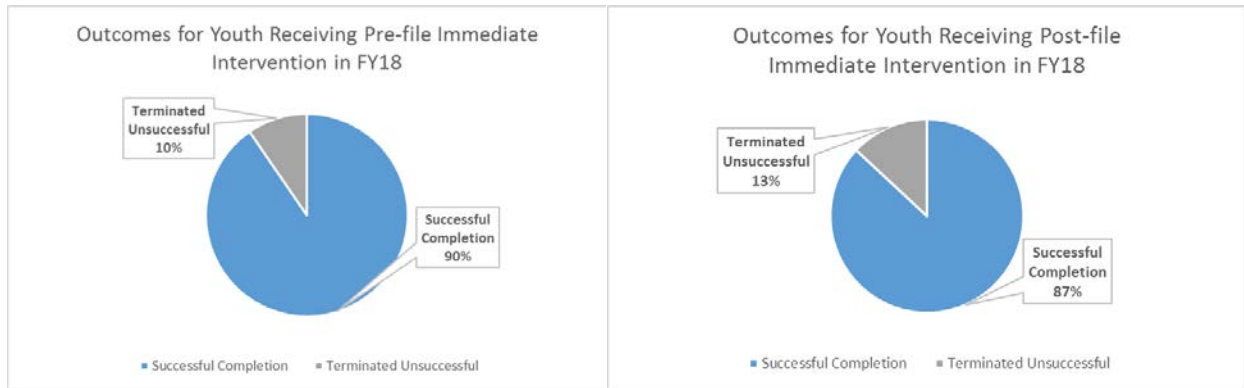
Outcomes for Youth Receiving Pre-file Immediate Intervention in FY18

Terminated Unsuccessful 10%

Successful Completion 90%

Successful Completion ■ Terminated Unsuccessful

Outcomes for Youth Receiving Post-file Immediate Intervention in FY18

Terminated Unsuccessful 13%

Successful Completion 87%

Successful Completion ■ Terminated Unsuccessful